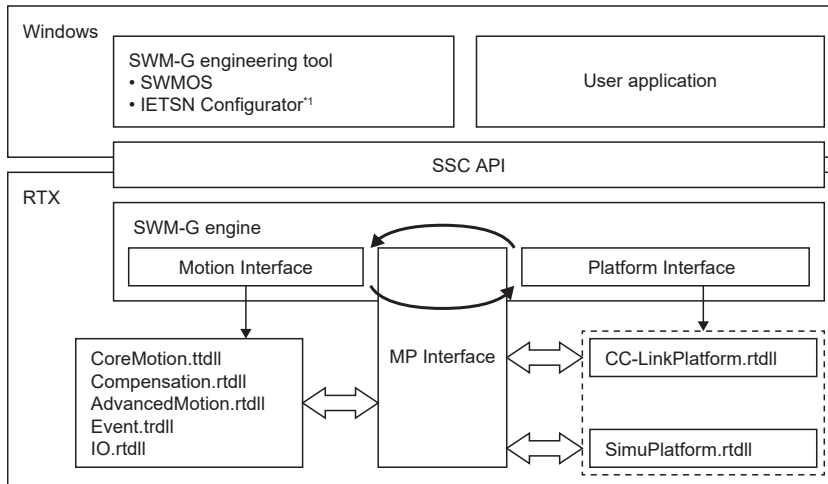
Windows

SWM-G engineering tool
• SWMOS
• IETSN Configurator*1

User application

SSC API

RTX

SWM-G engine

Motion Interface

Platform Interface

MP Interface

CoreMotion.ttdll
Compensation.rtdll
AdvancedMotion.rtdll
Event.trdll
IO.rtdll

CC-LinkPlatform.rtdll

SimuPlatform.rtdll